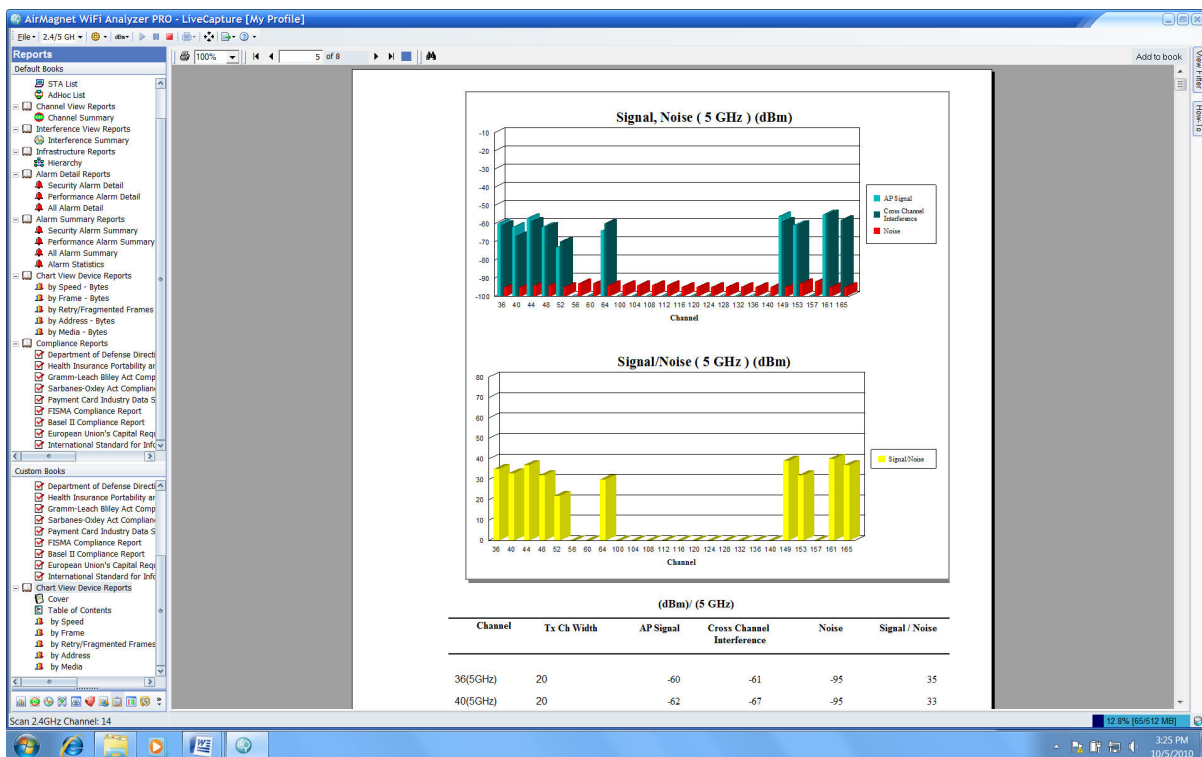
AirMagnet WiFi Analyzer PRO - LiveCapture [My Profile]

File 2.4/5 GH dBm

Reports
Default Books
STA List
AdHoc List
Channel View Reports
Channel Summary
Interference View Reports
Interference Summary
Infrastructure Reports
Hierarchy
Alarm Detail Reports
Security Alarm Detail
Performance Alarm Detail
All Alarm Detail
Alarm Summary Reports
Security Alarm Summary
Performance Alarm Summary
All Alarm Summary
Alarm Statistics
Chart View Device Reports
by Speed - Bytes
by Frame - Bytes
by Retry/Fragmented Frames
by Address - Bytes
by Media - Bytes
Compliance Reports
Department of Defense Directi
Health Insurance Portability ar
Gramm-Leach Bliley Act Comp
Sarbanes-Oxley Act Complian
Payment Card Industry Data S
FISMA Compliance Report
Basel II Compliance Report
European Union's Capital Req
International Standard for Inf

Custom Books
Department of Defense Directi
Health Insurance Portability ar
Gramm-Leach Bliley Act Comp
Sarbanes-Oxley Act Complian
Payment Card Industry Data S
FISMA Compliance Report
Basel II Compliance Report
European Union's Capital Req
International Standard for Info
Chart View Device Reports
Cover
Table of Contents
by Speed
by Frame
by Retry/Fragmented Frames
by Address
by Media

100% 5 of 8 Add to book

View Filter How-To

Signal, Noise ( 5 GHz ) (dBm)
-10 -20 -30 -40 -50 -60 -70 -80 -90 -100
36 40 44 48 52 56 60 64 100 104 108 112 116 120 124 128 132 136 140 149 153 157 161 165
Channel
AP Signal
Cross Channel Interference
Noise

Signal/Noise ( 5 GHz ) (dBm)
80 70 60 50 40 30 20 10 0
36 40 44 48 52 56 60 64 100 104 108 112 116 120 124 128 132 136 140 149 153 157 161 165
Channel
Signal/Noise

(dBm)/ (5 GHz)

| Channel | Tx Ch Width | AP Signal | Cross Channel Interference | Noise | Signal / Noise |
|---|---|---|---|---|---|
| 36(5GHz) | 20 | -60 | -61 | -95 | 35 |
| 40(5GHz) | 20 | -62 | -67 | -95 | 33 |

Scan 2.4GHz Channel: 14
12.8% [65/512 MB]
3:25 PM 10/5/2010